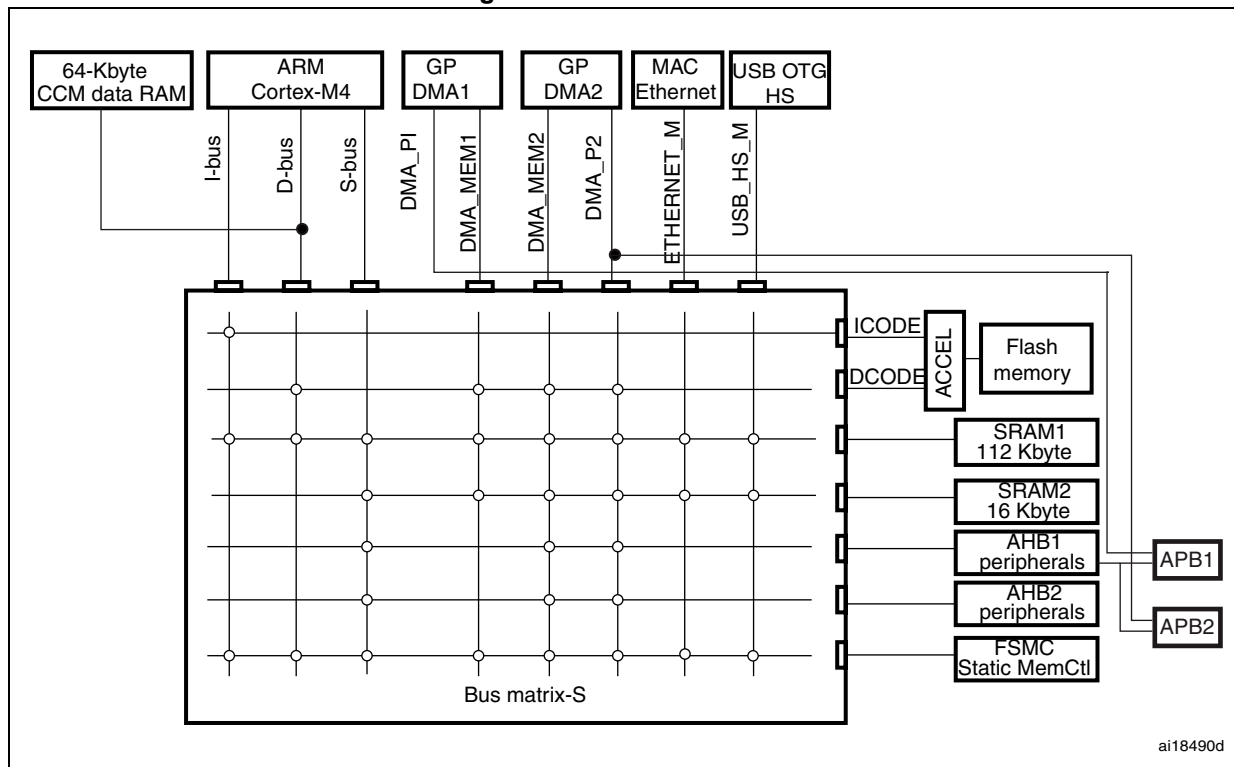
64-Kbyte CCM data RAM

ARM Cortex-M4

GP DMA1

GP DMA2

MAC Ethernet

USB OTG HS

I-bus

D-bus

S-bus

DMA_PI

DMA_MEM1

DMA_MEM2

DMA_P2

ETHERNET_M

USB_HS_M

ICODE

DCODE

ACCEL

Flash memory

SRAM1 112 Kbyte

SRAM2 16 Kbyte

AHB1 peripherals

APB1

AHB2 peripherals

APB2

FSMC Static MemCtl

Bus matrix-S

ai18490d